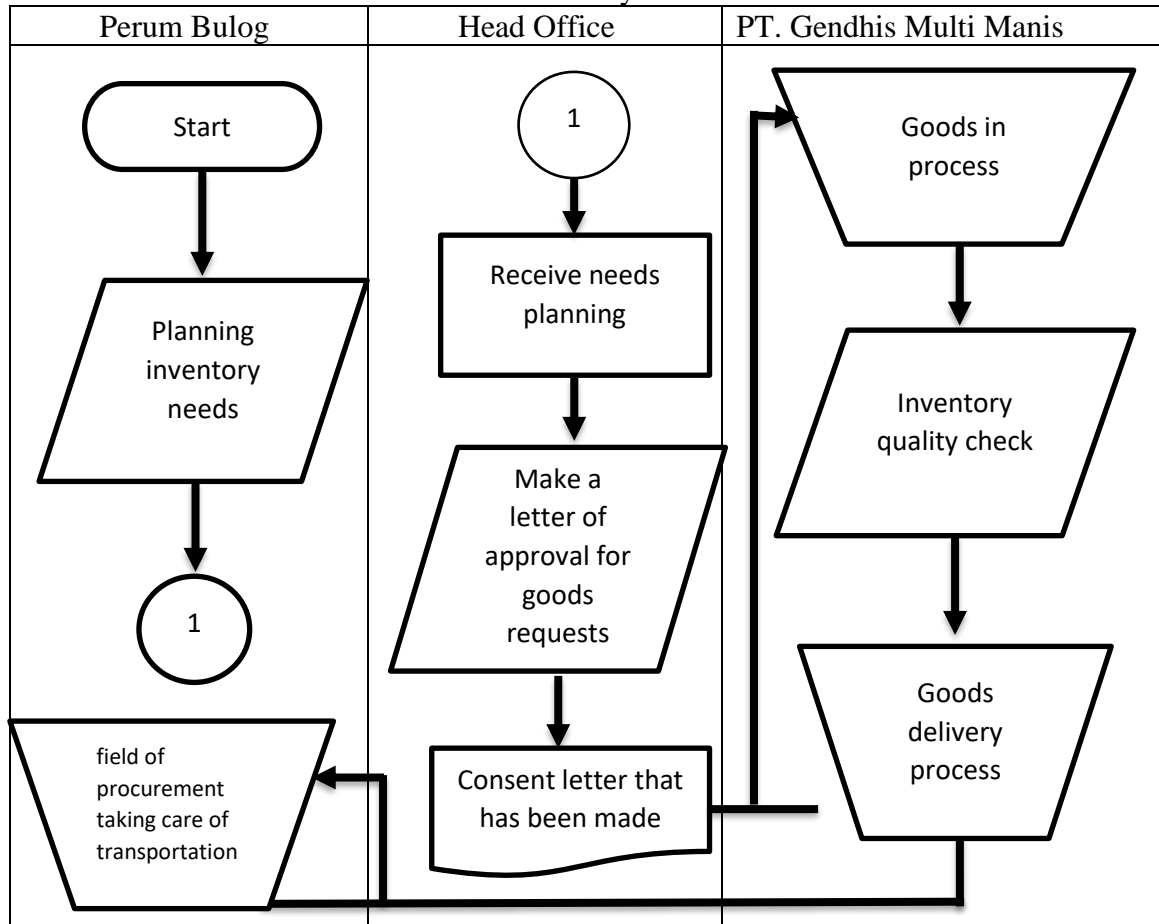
| Perum Bulog | Head Office | PT. Gendhis Multi Manis |
|---|---|---|

Start

Planning inventory needs

1

field of procurement taking care of transportation

1

Receive needs planning

Make a letter of approval for goods requests

Consent letter that has been made

Goods in process

Inventory quality check

Goods delivery process